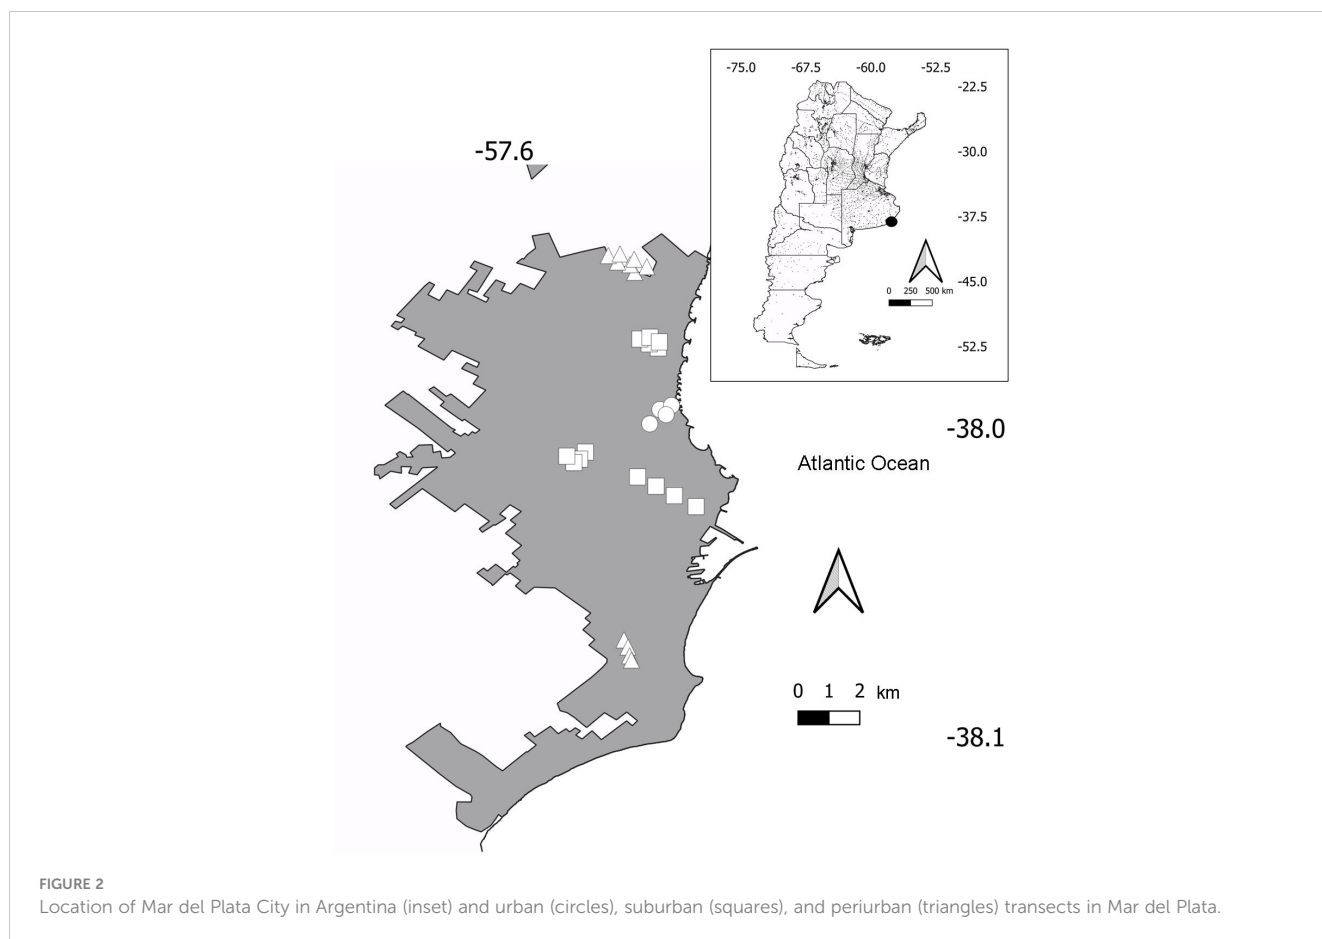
-75.0 -67.5 -60.0 -52.5

-22.5

-30.0

-37.5

-45.0

-52.5

0 250 500 km

-57.6

-38.0

Atlantic Ocean

0 1 2 km

-38.1

FIGURE 2
Location of Mar del Plata City in Argentina (inset) and urban (circles), suburban (squares), and periurban (triangles) transects in Mar del Plata.